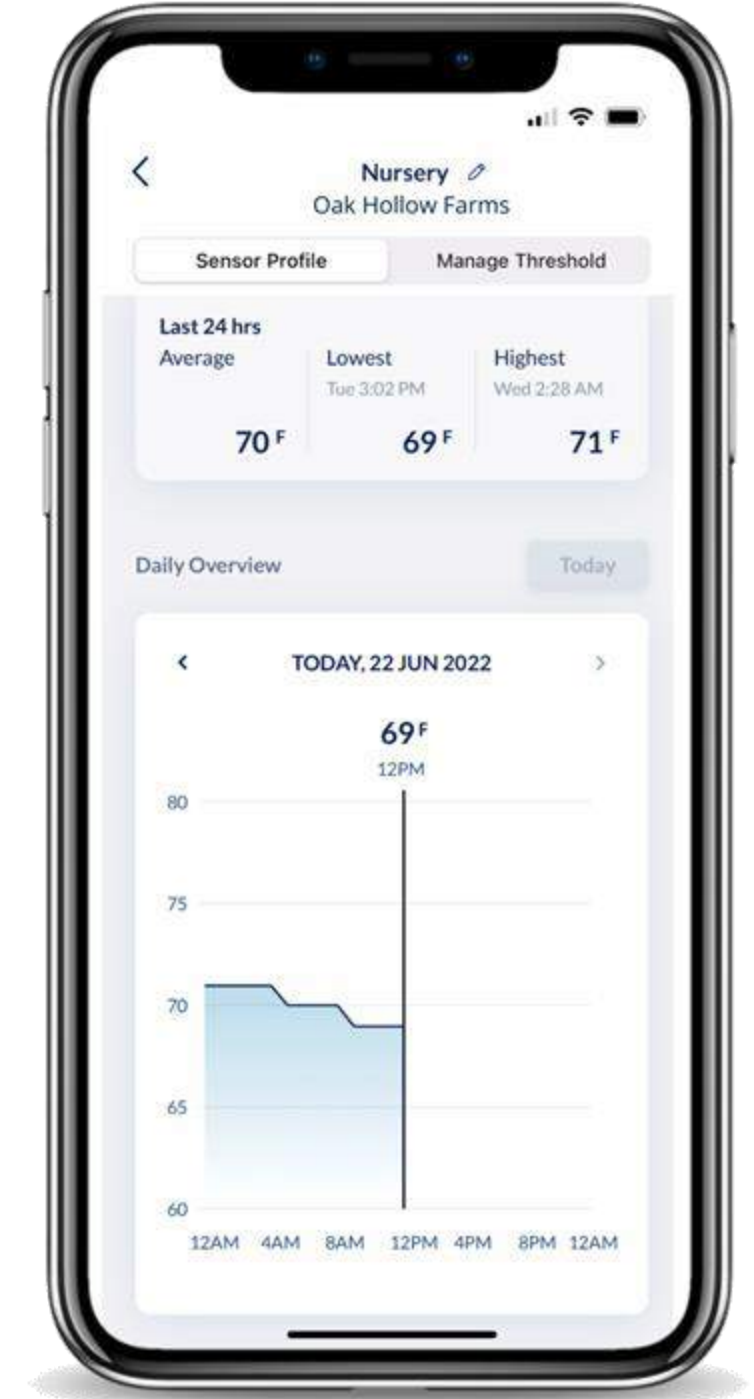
<
Nursery
Oak Hollow Farms

Sensor Profile
Manage Threshold

Last 24 hrs

| Average | Lowest | Highest |
|---|---|---|
| | Tue 3:02 PM | Wed 2:28 AM |
| 70 F | 69 F | 71 F |

Daily Overview
Today

<
TODAY, 22 JUN 2022
>

69 F
12PM

80
75
70
65
60

12AM 4AM 8AM 12PM 4PM 8PM 12AM